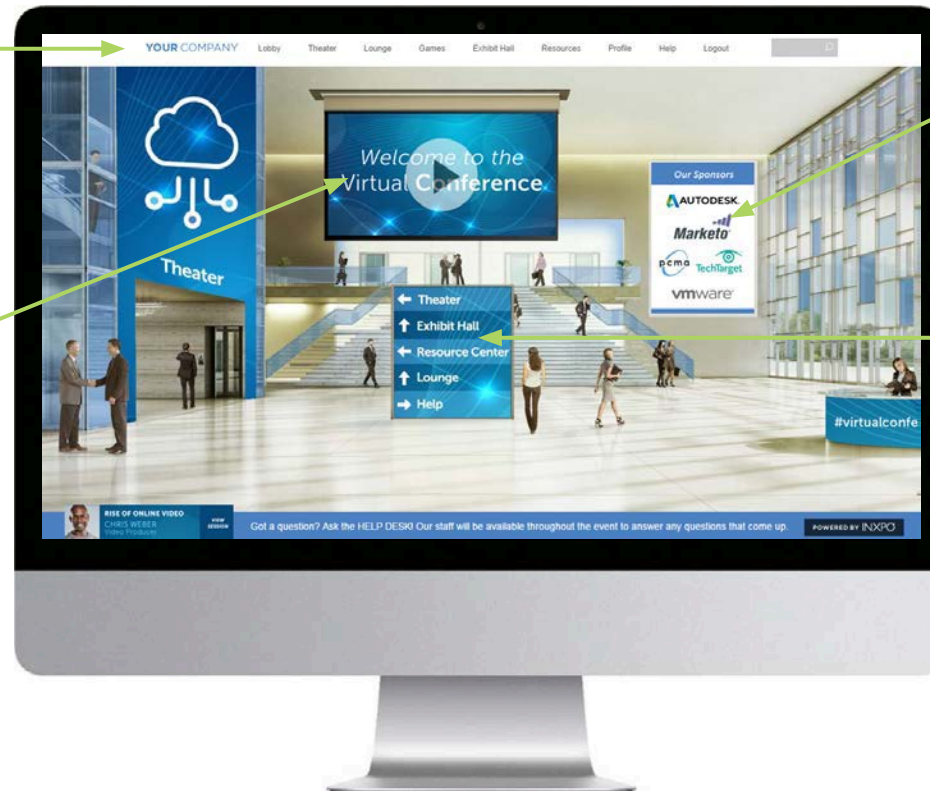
YOUR COMPANY Lobby Theater Lounge Games Exhibit Hall Resources Profile Help Logout

Welcome to the Virtual Conference

Theater

Our Sponsors
AUTODESK
Marketo
pcma TechTarget
vmware

← Theater
↑ Exhibit Hall
← Resource Center
↑ Lounge
→ Help

#virtualconfe

RISE OF ONLINE VIDEO
CHRIS WEBER
Video Producer
VIEW SESSION

Got a question? Ask the HELP DESK! Our staff will be available throughout the event to answer any questions that come up.

POWERED BY INXPO